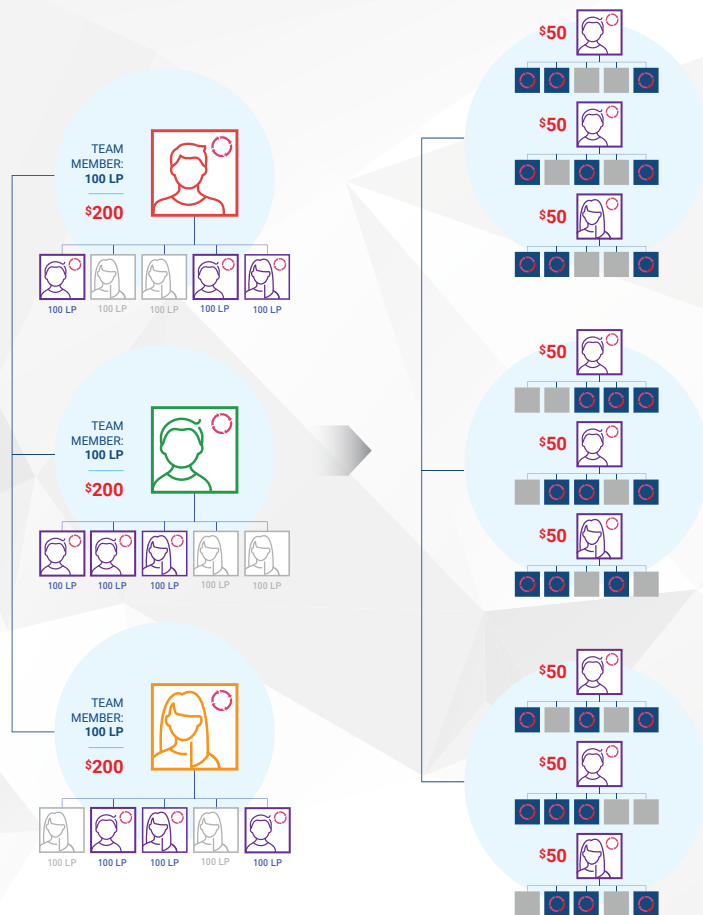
TEAM MEMBER: 100 LP

$200

100 LP
100 LP
100 LP
100 LP
100 LP

TEAM MEMBER: 100 LP

$200

100 LP
100 LP
100 LP
100 LP
100 LP

TEAM MEMBER: 100 LP

$200

100 LP
100 LP
100 LP
100 LP
100 LP

$50
$50
$50
$50
$50
$50
$50
$50
$50